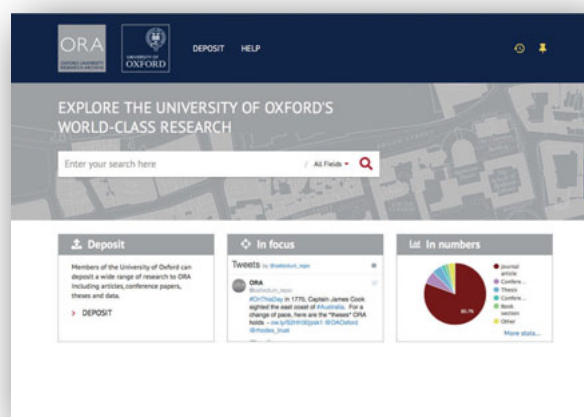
ORA
OXFORD UNIVERSITY RESEARCH ARCHIVE

UNIVERSITY OF OXFORD

DEPOSIT HELP

EXPLORE THE UNIVERSITY OF OXFORD'S WORLD-CLASS RESEARCH

Enter your search here

All Fields

Deposit

Members of the University of Oxford can deposit a wide range of research to ORA including articles, conference papers, theses and data.

DEPOSIT

In focus

Tweets by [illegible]

ORA
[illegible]

#OnThisDay in 1770, Captain James Cook sighted the east coast of #Australia. For a change of pace, here are the "theses" ORA holds - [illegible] @OAOxford @rhodes_trust

In numbers

Journal article
Confere...
Thesis
Confere...
Book section
Other

More stats...